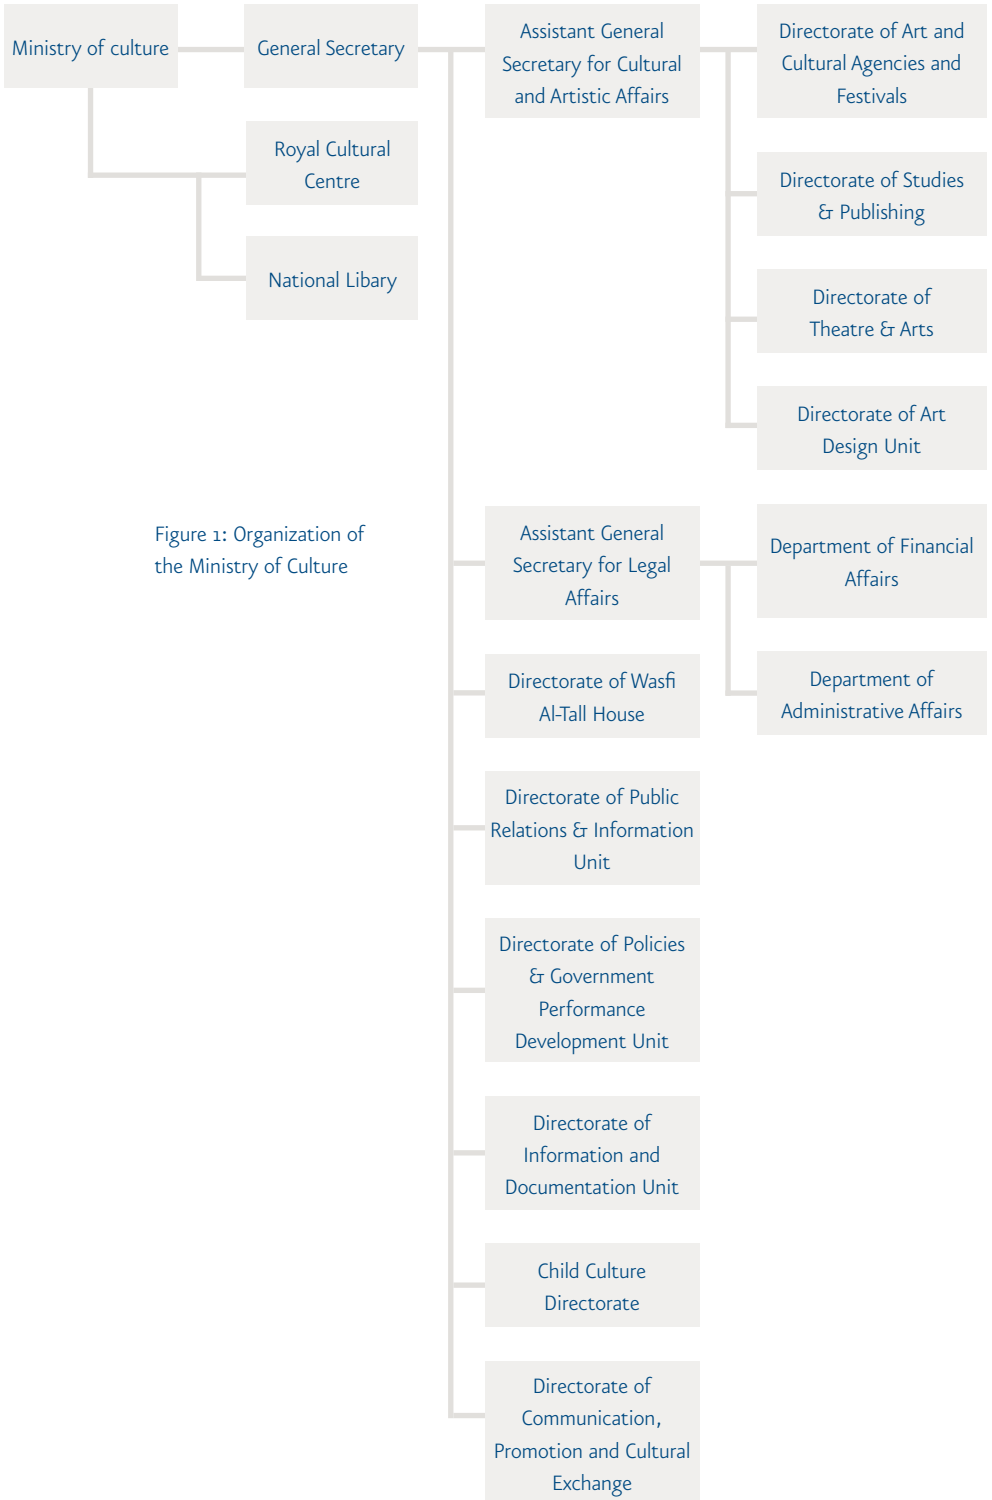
Ministry of culture

General Secretary

Royal Cultural Centre

National Libary

Assistant General Secretary for Cultural and Artistic Affairs

Directorate of Art and Cultural Agencies and Festivals

Directorate of Studies & Publishing

Directorate of Theatre & Arts

Directorate of Art Design Unit

Figure 1: Organization of the Ministry of Culture

Assistant General Secretary for Legal Affairs

Department of Financial Affairs

Department of Administrative Affairs

Directorate of Wasfi Al-Tall House

Directorate of Public Relations & Information Unit

Directorate of Policies & Government Performance Development Unit

Directorate of Information and Documentation Unit

Child Culture Directorate

Directorate of Communication, Promotion and Cultural Exchange